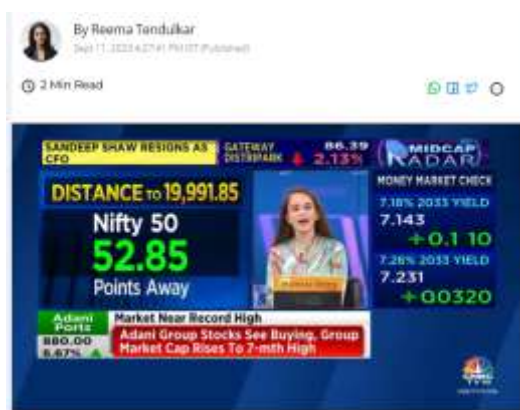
By Reema Tendulkar

Sept 11, 2023 4:27:41 PM IST (Published)

2 Min Read

SANDEEP SHAW RESIGNS AS CFO

GATEWAY DISTRIPARK 86.39 2.13%

MIDCAP RADAR

DISTANCE TO 19,991.85

Nifty 50

52.85

Points Away

MONEY MARKET CHECK

7.18% 2033 YIELD

7.143

+0.1 10

7.26% 2033 YIELD

7.231

+00320

Adani Ports 880.00 6.67%

Market Near Record High

Adani Group Stocks See Buying, Group Market Cap Rises To 7-mth High